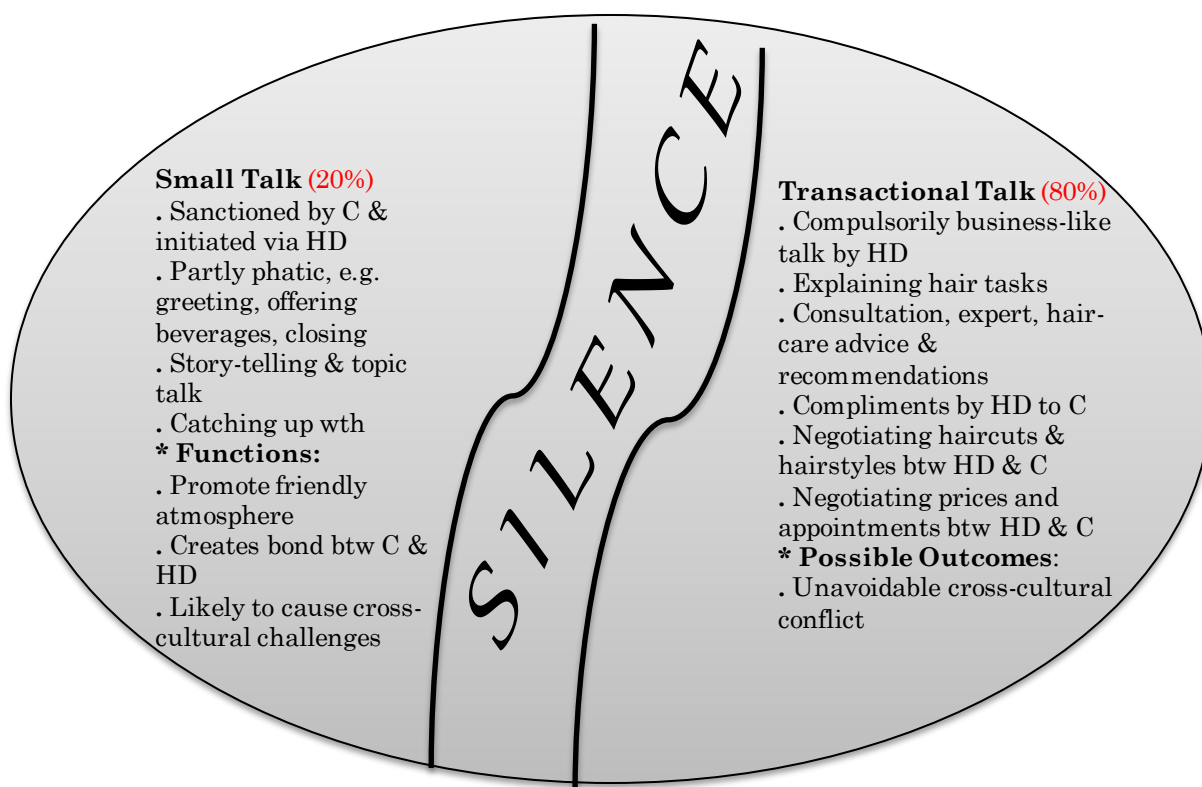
**Small Talk** (20%)
. Sanctioned by C & initiated via HD
. Partly phatic, e.g. greeting, offering beverages, closing
. Story-telling & topic talk
. Catching up wth
**\* Functions:**
. Promote friendly atmosphere
. Creates bond btw C & HD
. Likely to cause cross-cultural challenges

SILENCE

**Transactional Talk** (80%)
. Compulsorily business-like talk by HD
. Explaining hair tasks
. Consultation, expert, hair-care advice & recommendations
. Compliments by HD to C
. Negotiating haircuts & hairstyles btw HD & C
. Negotiating prices and appointments btw HD & C
**\* Possible Outcomes**:
. Unavoidable cross-cultural conflict